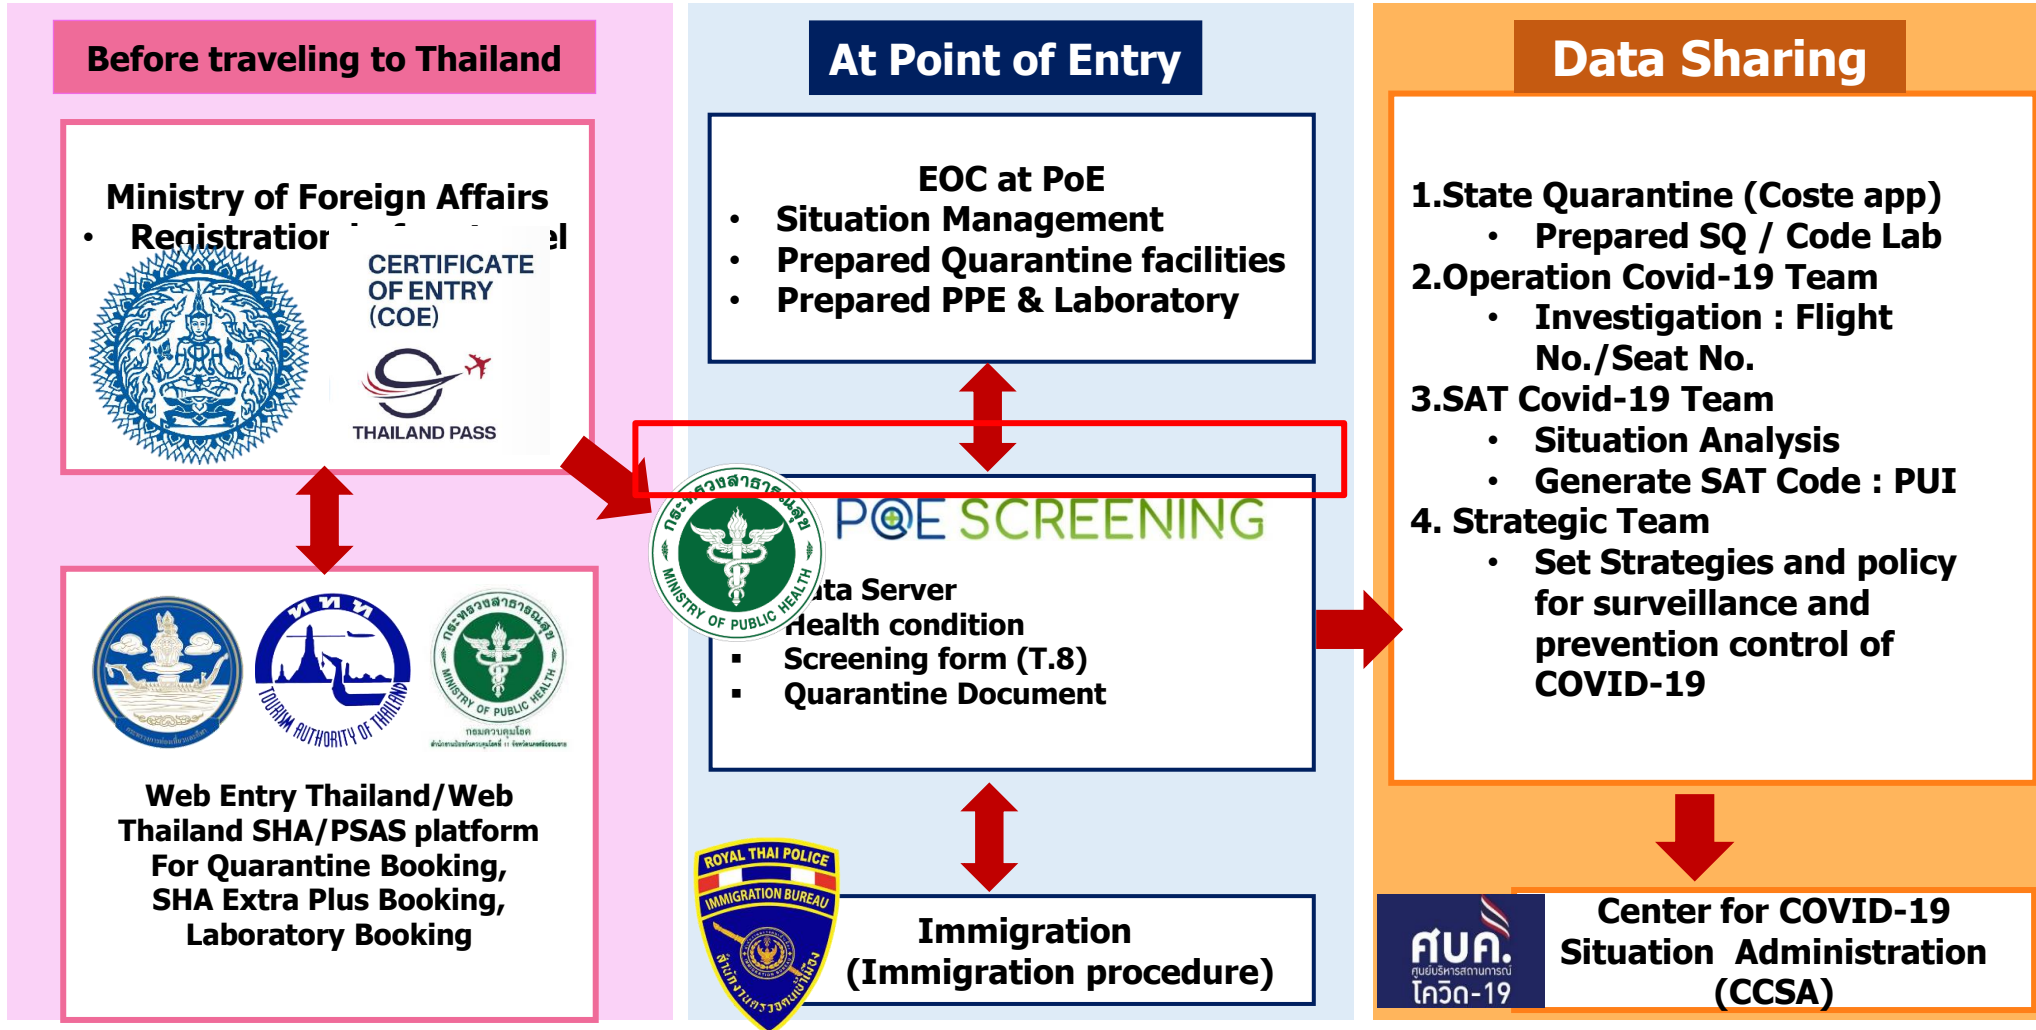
Before traveling to Thailand

Ministry of Foreign Affairs
• Registratior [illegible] el

CERTIFICATE OF ENTRY (COE)

THAILAND PASS

TOURISM AUTHORITY OF THAILAND

MINISTRY OF PUBLIC HEALTH

Web Entry Thailand/Web Thailand SHA/PSAS platform For Quarantine Booking, SHA Extra Plus Booking, Laboratory Booking

At Point of Entry

EOC at PoE
• Situation Management
• Prepared Quarantine facilities
• Prepared PPE & Laboratory

MINISTRY OF PUBLIC HEALTH

POE SCREENING

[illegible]ta Server
Health condition
▪ Screening form (T.8)
▪ Quarantine Document

ROYAL THAI POLICE
IMMIGRATION BUREAU

Immigration
(Immigration procedure)

Data Sharing

1.State Quarantine (Coste app)
• Prepared SQ / Code Lab
2.Operation Covid-19 Team
• Investigation : Flight No./Seat No.
3.SAT Covid-19 Team
• Situation Analysis
• Generate SAT Code : PUI
4. Strategic Team
• Set Strategies and policy for surveillance and prevention control of COVID-19

ศบค.
ศูนย์บริหารสถานการณ์
โควิด-19

Center for COVID-19 Situation Administration (CCSA)